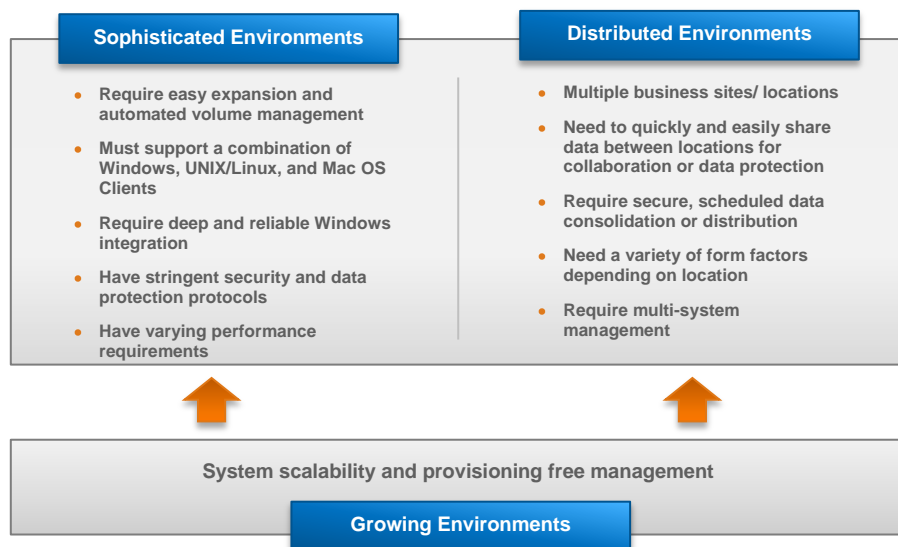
Sophisticated Environments

- Require easy expansion and automated volume management
- Must support a combination of Windows, UNIX/Linux, and Mac OS Clients
- Require deep and reliable Windows integration
- Have stringent security and data protection protocols
- Have varying performance requirements

Distributed Environments

- Multiple business sites/ locations
- Need to quickly and easily share data between locations for collaboration or data protection
- Require secure, scheduled data consolidation or distribution
- Need a variety of form factors depending on location
- Require multi-system management

System scalability and provisioning free management

Growing Environments